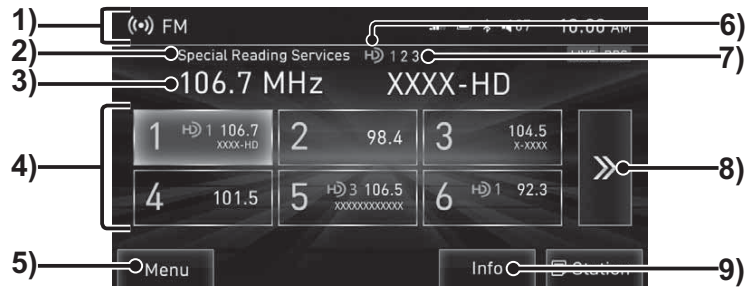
1)
2)
3)
4)
5)
6)
7)
8)
9)

FM
Special Reading Services
HD 1 2 3
106.7 MHz
XXXX-HD

10:00 AM

| 1 HD 1 106.7 XXXX-HD | 2 98.4 | 3 104.5 X-XXXX |
|---|---|---|
| 4 101.5 | 5 HD 3 106.5 XXXXXXXXXXXX | 6 HD 1 92.3 |

»

Menu
Info
Station